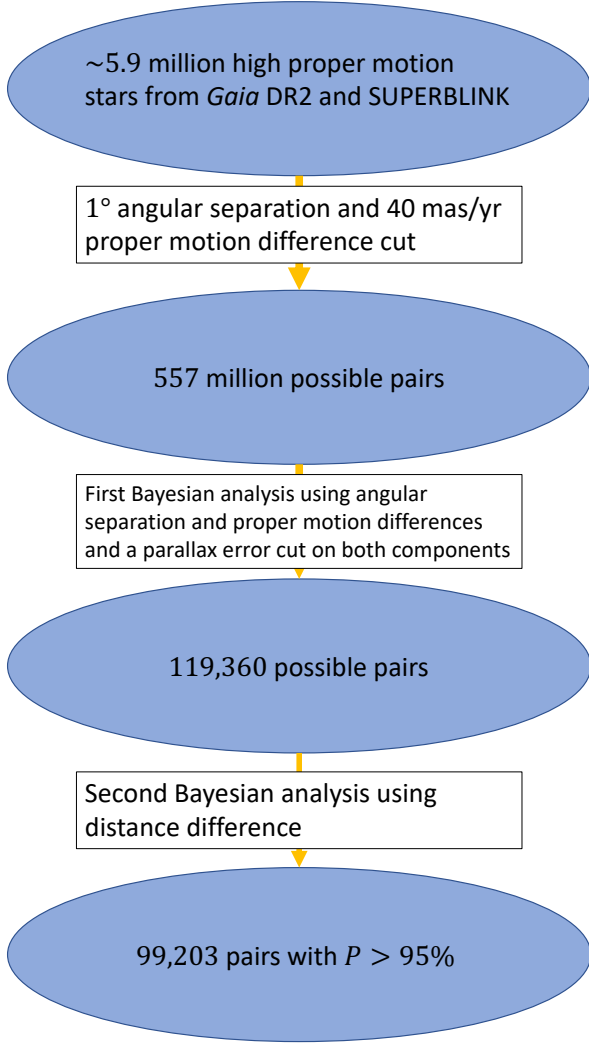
$\sim$5.9 million high proper motion stars from *Gaia* DR2 and SUPERBLINK

1° angular separation and 40 mas/yr proper motion difference cut

557 million possible pairs

First Bayesian analysis using angular separation and proper motion differences and a parallax error cut on both components

119,360 possible pairs

Second Bayesian analysis using distance difference

99,203 pairs with $P > 95\%$